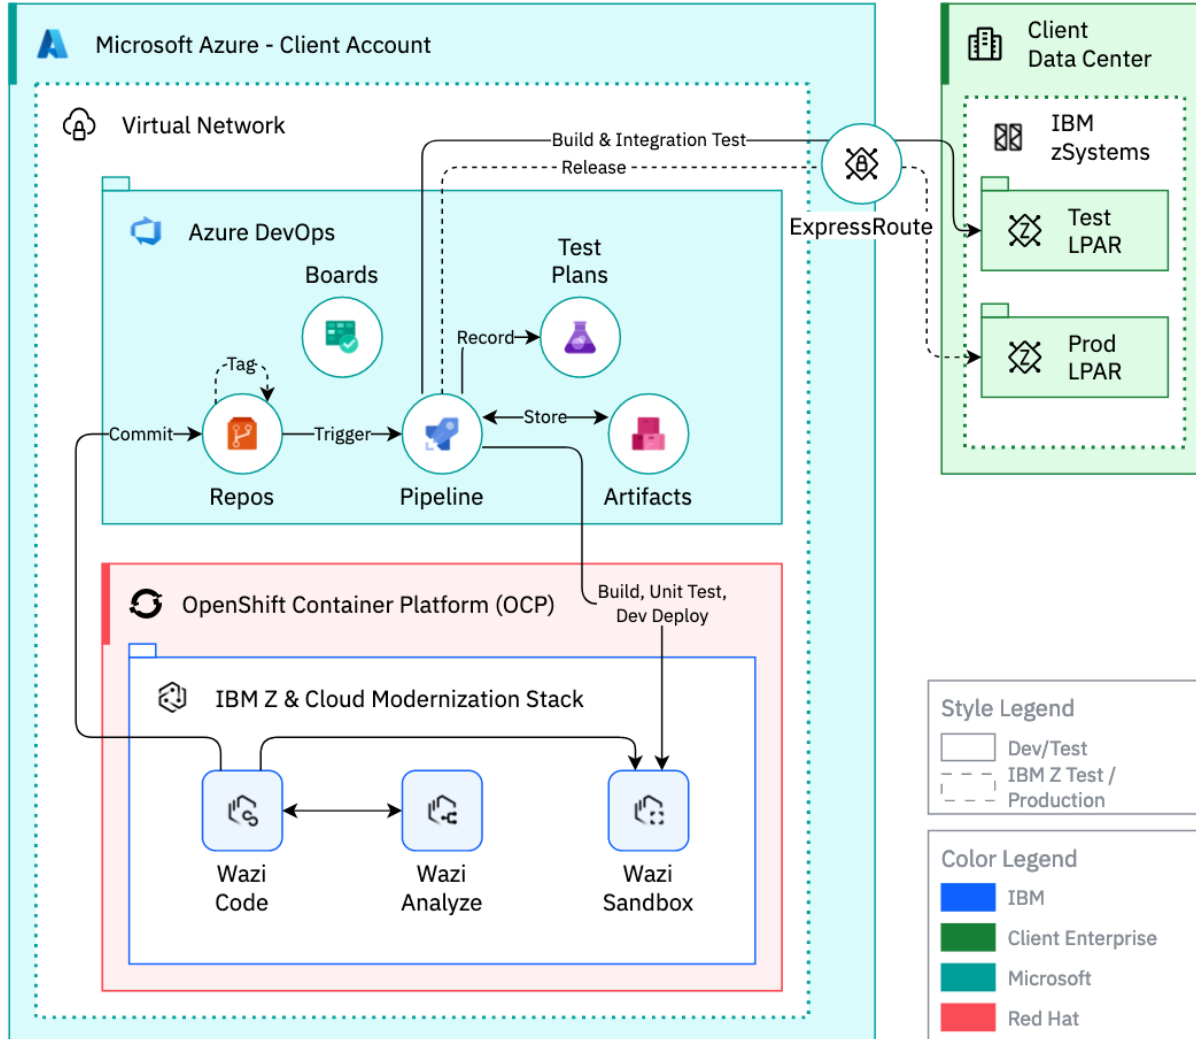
Microsoft Azure - Client Account

Virtual Network

Build & Integration Test

Release

ExpressRoute

Client Data Center

IBM zSystems

Test LPAR

Prod LPAR

Azure DevOps

Boards

Test Plans

Record

Tag

Commit

Trigger

Store

Repos

Pipeline

Artifacts

OpenShift Container Platform (OCP)

Build, Unit Test, Dev Deploy

IBM Z & Cloud Modernization Stack

Wazi Code

Wazi Analyze

Wazi Sandbox

Style Legend

Dev/Test

IBM Z Test / Production

Color Legend

IBM

Client Enterprise

Microsoft

Red Hat